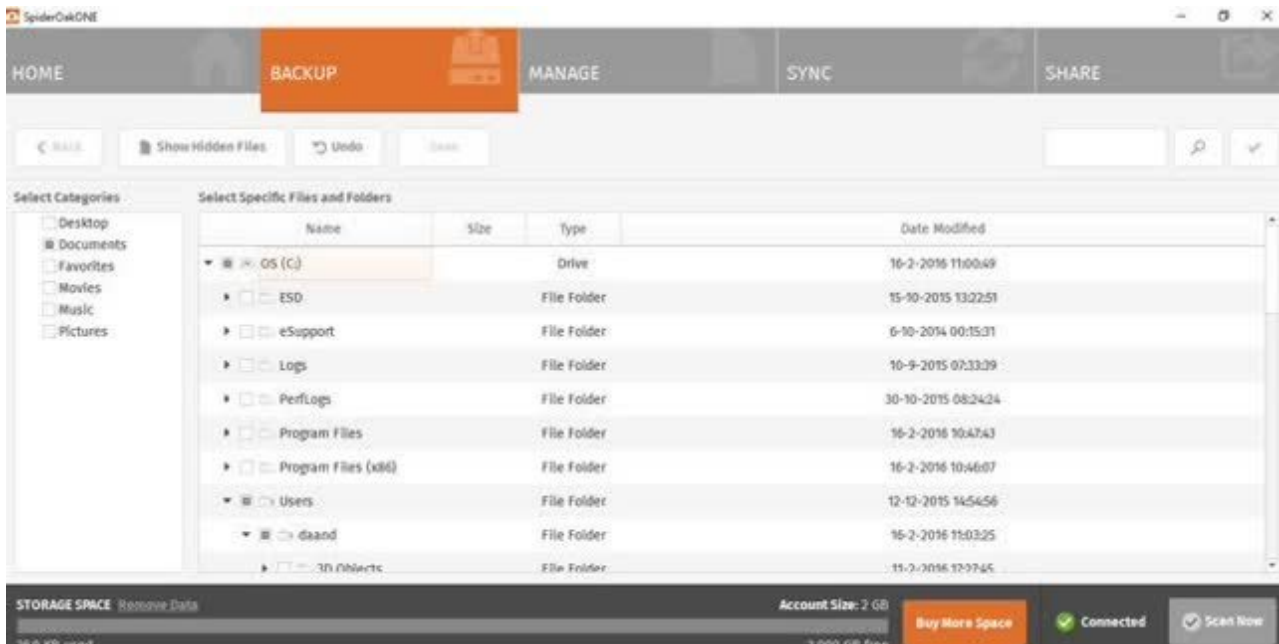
SpiderOakONE

HOME

BACKUP

MANAGE

SYNC

SHARE

< Back

Show Hidden Files

Undo

Save

Select Categories

Desktop
Documents
Favorites
Movies
Music
Pictures

Select Specific Files and Folders

| Name | Size | Type | Date Modified |
|---|---|---|---|
| OS (C:) | | Drive | 16-2-2016 11:00:49 |
| ESD | | File Folder | 15-10-2015 13:22:51 |
| eSupport | | File Folder | 6-10-2014 00:15:31 |
| Logs | | File Folder | 10-9-2015 07:33:39 |
| PerfLogs | | File Folder | 30-10-2015 08:24:24 |
| Program Files | | File Folder | 16-2-2016 10:47:43 |
| Program Files (x86) | | File Folder | 16-2-2016 10:46:07 |
| Users | | File Folder | 12-12-2015 14:54:56 |
| daand | | File Folder | 16-2-2016 11:03:25 |
| 3D Objects | | File Folder | 11-2-2016 12:27:45 |

STORAGE SPACE Remove Data

Account Size: 2 GB

Buy More Space

Connected

Scan Now

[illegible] used

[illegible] GB free